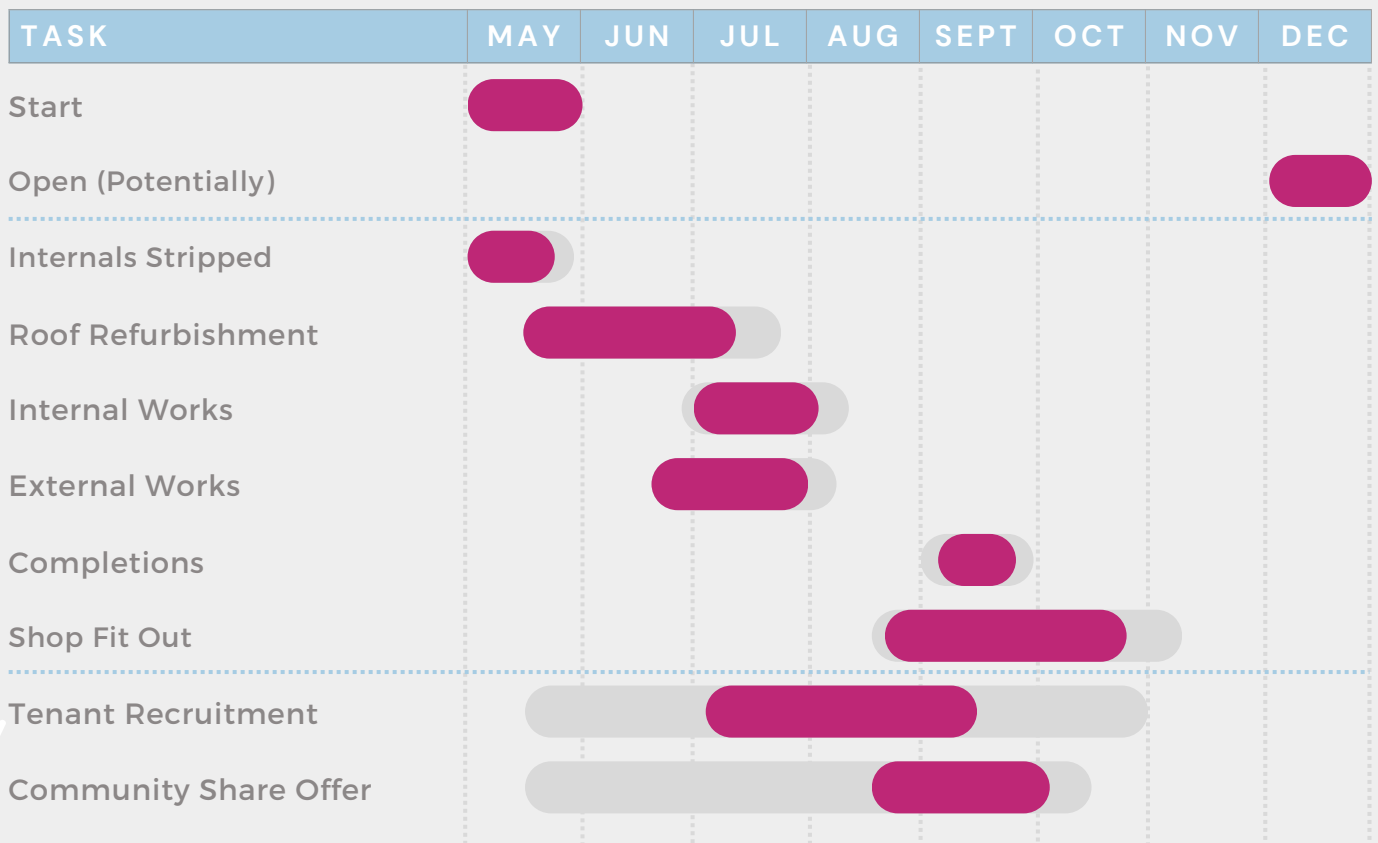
| TASK | MAY | JUN | JUL | AUG | SEPT | OCT | NOV | DEC |
|---|---|---|---|---|---|---|---|---|
| Start | | | | | | | | |
| Open (Potentially) | | | | | | | | |
| Internals Stripped | | | | | | | | |
| Roof Refurbishment | | | | | | | | |
| Internal Works | | | | | | | | |
| External Works | | | | | | | | |
| Completions | | | | | | | | |
| Shop Fit Out | | | | | | | | |
| Tenant Recruitment | | | | | | | | |
| Community Share Offer | | | | | | | | |